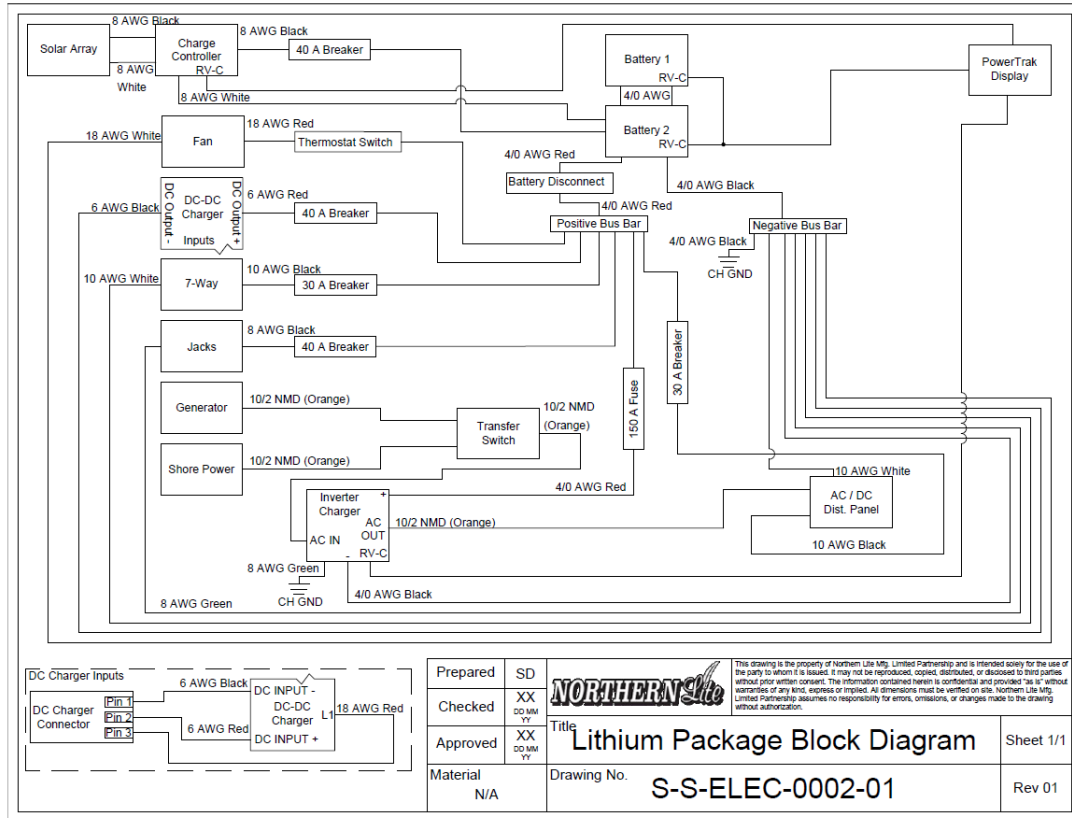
Solar Array
8 AWG Black
8 AWG White
Charge Controller RV-C
8 AWG Black
40 A Breaker
8 AWG White
Battery 1
RV-C
4/0 AWG
Battery 2
RV-C
PowerTrak Display
18 AWG White
Fan
18 AWG Red
Thermostat Switch
4/0 AWG Red
Battery Disconnect
4/0 AWG Black
6 AWG Black
DC Output -
DC-DC Charger
Inputs
DC Output +
6 AWG Red
40 A Breaker
4/0 AWG Red
Positive Bus Bar
Negative Bus Bar
4/0 AWG Black
CH GND
10 AWG White
7-Way
10 AWG Black
30 A Breaker
Jacks
8 AWG Black
40 A Breaker
30 A Breaker
150 A Fuse
Generator
10/2 NMD (Orange)
Transfer Switch
10/2 NMD (Orange)
Shore Power
10/2 NMD (Orange)
10 AWG White
4/0 AWG Red
Inverter Charger
+
AC IN
AC OUT
10/2 NMD (Orange)
AC / DC Dist. Panel
-
RV-C
10 AWG Black
8 AWG Green
CH GND
4/0 AWG Black
8 AWG Green

DC Charger Inputs
DC Charger Connector
Pin 1
Pin 2
Pin 3
6 AWG Black
6 AWG Red
DC INPUT -
DC-DC Charger
DC INPUT +
L1
18 AWG Red

| Prepared | SD |
|---|---|
| Checked | XX DD MM YY |
| Approved | XX DD MM YY |

NORTHERN Lite
This drawing is the property of Northern Lite Mfg. Limited Partnership and is intended solely for the use of the party to whom it is issued. It may not be reproduced, copied, distributed, or disclosed to third parties without prior written consent. The information contained herein is confidential and provided "as is" without warranties of any kind, express or implied. All dimensions must be verified on site. Northern Lite Mfg. Limited Partnership assumes no responsibility for errors, omissions, or changes made to the drawing without authorization.
Title
Lithium Package Block Diagram
Sheet 1/1
Material
N/A
Drawing No.
S-S-ELEC-0002-01
Rev 01